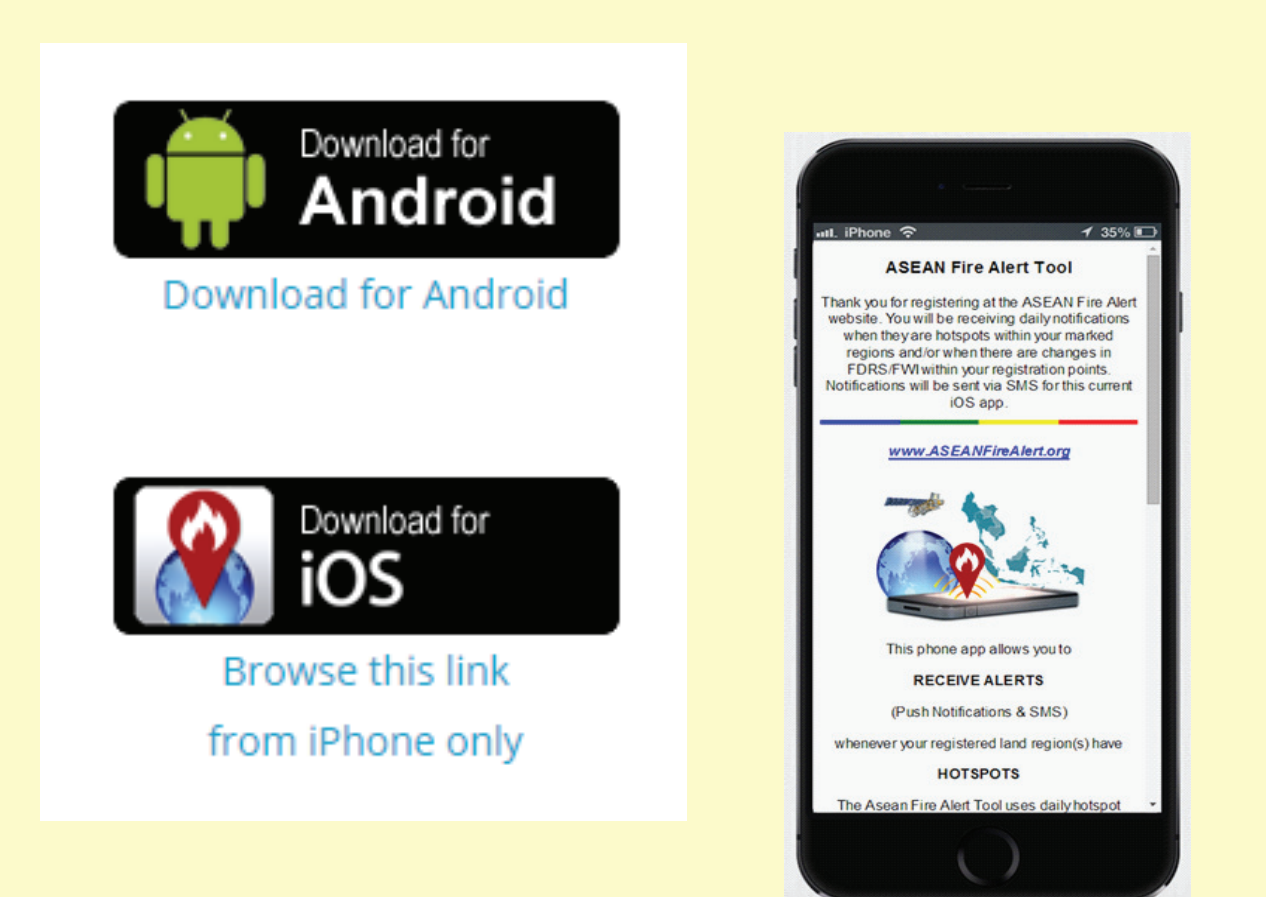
Download for
Android

Download for Android

Download for
iOS

Browse this link
from iPhone only

iPhone 35%

ASEAN Fire Alert Tool

Thank you for registering at the ASEAN Fire Alert website. You will be receiving daily notifications when they are hotspots within your marked regions and/or when there are changes in FDRS/FWI within your registration points. Notifications will be sent via SMS for this current iOS app.

www.ASEANFireAlert.org

This phone app allows you to

RECEIVE ALERTS

(Push Notifications & SMS)

whenever your registered land region(s) have

HOTSPOTS

The Asean Fire Alert Tool uses daily hotspot